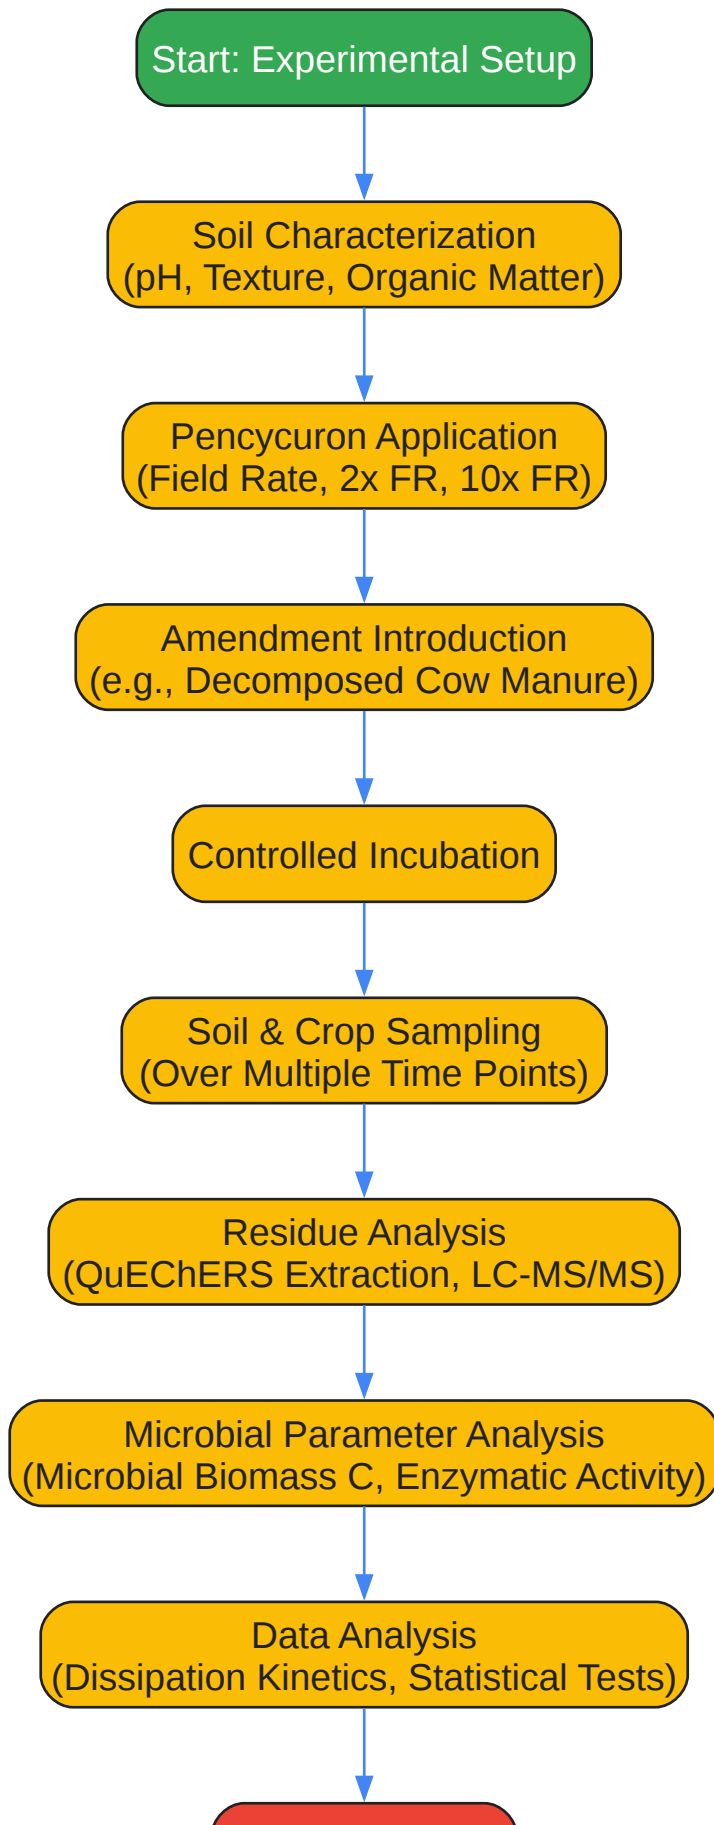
Start: Experimental Setup

Soil Characterization
(pH, Texture, Organic Matter)

Pencycuron Application
(Field Rate, 2x FR, 10x FR)

Amendment Introduction
(e.g., Decomposed Cow Manure)

Controlled Incubation

Soil & Crop Sampling
(Over Multiple Time Points)

Residue Analysis
(QuEChERS Extraction, LC-MS/MS)

Microbial Parameter Analysis
(Microbial Biomass C, Enzymatic Activity)

Data Analysis
(Dissipation Kinetics, Statistical Tests)